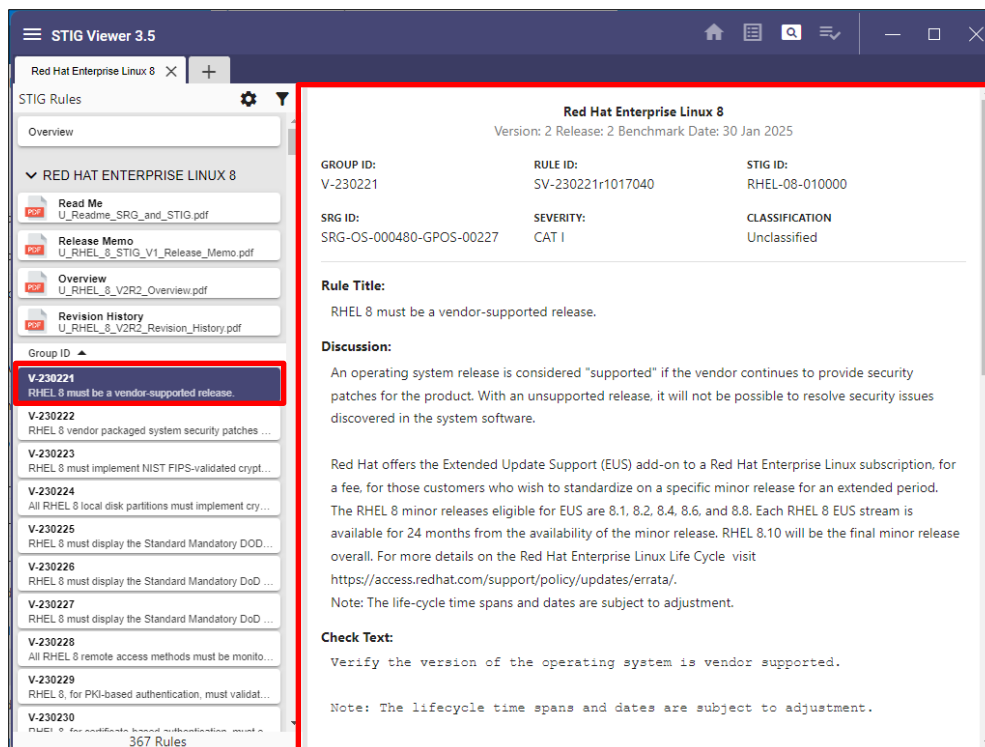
STIG Viewer 3.5

Red Hat Enterprise Linux 8 ✕ +

STIG Rules

Overview

RED HAT ENTERPRISE LINUX 8

Read Me
U_Readme_SRG_and_STIG.pdf

Release Memo
U_RHEL_8_STIG_V1_Release_Memo.pdf

Overview
U_RHEL_8_V2R2_Overview.pdf

Revision History
U_RHEL_8_V2R2_Revision_History.pdf

Group ID

V-230221
RHEL 8 must be a vendor-supported release.

V-230222
RHEL 8 vendor packaged system security patches ...

V-230223
RHEL 8 must implement NIST FIPS-validated crypt...

V-230224
All RHEL 8 local disk partitions must implement cry...

V-230225
RHEL 8 must display the Standard Mandatory DOD...

V-230226
RHEL 8 must display the Standard Mandatory DoD ...

V-230227
RHEL 8 must display the Standard Mandatory DoD ...

V-230228
All RHEL 8 remote access methods must be monito...

V-230229
RHEL 8, for PKI-based authentication, must validat...

V-230230
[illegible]

367 Rules

Red Hat Enterprise Linux 8
Version: 2 Release: 2 Benchmark Date: 30 Jan 2025

| GROUP ID: | RULE ID: | STIG ID: |
|---|---|---|
| V-230221 | SV-230221r1017040 | RHEL-08-010000 |
| SRG ID: | SEVERITY: | CLASSIFICATION |
| SRG-OS-000480-GPOS-00227 | CAT I | Unclassified |

Rule Title:
RHEL 8 must be a vendor-supported release.

Discussion:
An operating system release is considered "supported" if the vendor continues to provide security patches for the product. With an unsupported release, it will not be possible to resolve security issues discovered in the system software.

Red Hat offers the Extended Update Support (EUS) add-on to a Red Hat Enterprise Linux subscription, for a fee, for those customers who wish to standardize on a specific minor release for an extended period. The RHEL 8 minor releases eligible for EUS are 8.1, 8.2, 8.4, 8.6, and 8.8. Each RHEL 8 EUS stream is available for 24 months from the availability of the minor release. RHEL 8.10 will be the final minor release overall. For more details on the Red Hat Enterprise Linux Life Cycle visit https://access.redhat.com/support/policy/updates/errata/.
Note: The life-cycle time spans and dates are subject to adjustment.

Check Text:
Verify the version of the operating system is vendor supported.

Note: The lifecycle time spans and dates are subject to adjustment.